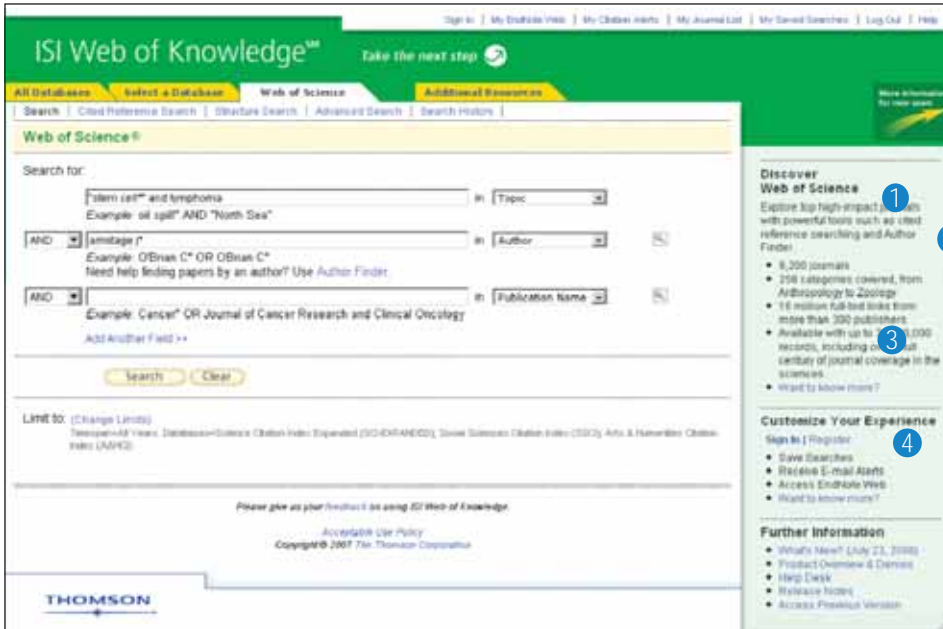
Sign In | My EndNote Web | My Citation Alerts | My Journal List | My Saved Searches | Log Out | Help

ISI Web of Knowledge℠ Take the next step

All Databases | Select a Database | Web of Science | Additional Resources

Search | Cited Reference Search | Structure Search | Advanced Search | Search History |

Web of Science®

Search for:

"stem cell*" and lymphoma in Topic
Example: oil spill* AND "North Sea"

AND armitage j* in Author
Example: O'Brian C* OR OBrian C*
Need help finding papers by an author? Use Author Finder.

AND in Publication Name
Example: Cancer* OR Journal of Cancer Research and Clinical Oncology

Add Another Field >>

Search Clear

Limit to: (Change Limits)
Timespan=All Years. Databases=Science Citation Index Expanded (SCI-EXPANDED), Social Sciences Citation Index (SSCI), Arts & Humanities Citation Index (A&HCI).

Please give us your feedback on using ISI Web of Knowledge.

Acceptable Use Policy
Copyright© 2007 The Thomson Corporation

THOMSON

More information for new users

Discover Web of Science
1
Explore top high-impact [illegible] with powerful tools such as cited reference searching and Author Finder.
• 9,200 journals
• 256 categories covered, from Anthropology to Zoology
• 18 million full-text links from more than 300 publishers
• Available with up to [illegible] records, including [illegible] century of journal coverage in the sciences
3
• Want to know more?

Customize Your Experience
4
Sign In | Register
• Save Searches
• Receive E-mail Alerts
• Access EndNote Web
• Want to know more?

Further Information
• What's New? (July 23, 2008)
• Product Overview & Demos
• Help Desk
• Release Notes
• Access Previous Version